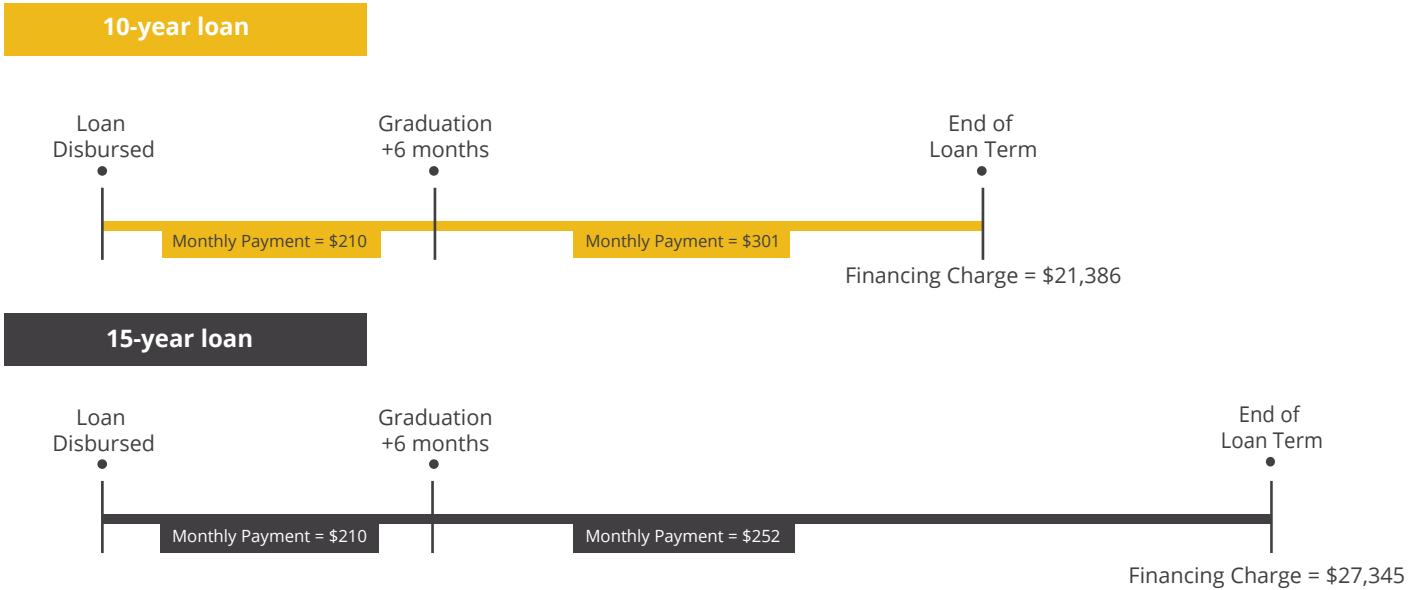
10-year loan

Loan Disbursed

Graduation +6 months

End of Loan Term

Monthly Payment = $210

Monthly Payment = $301

Financing Charge = $21,386

15-year loan

Loan Disbursed

Graduation +6 months

End of Loan Term

Monthly Payment = $210

Monthly Payment = $252

Financing Charge = $27,345